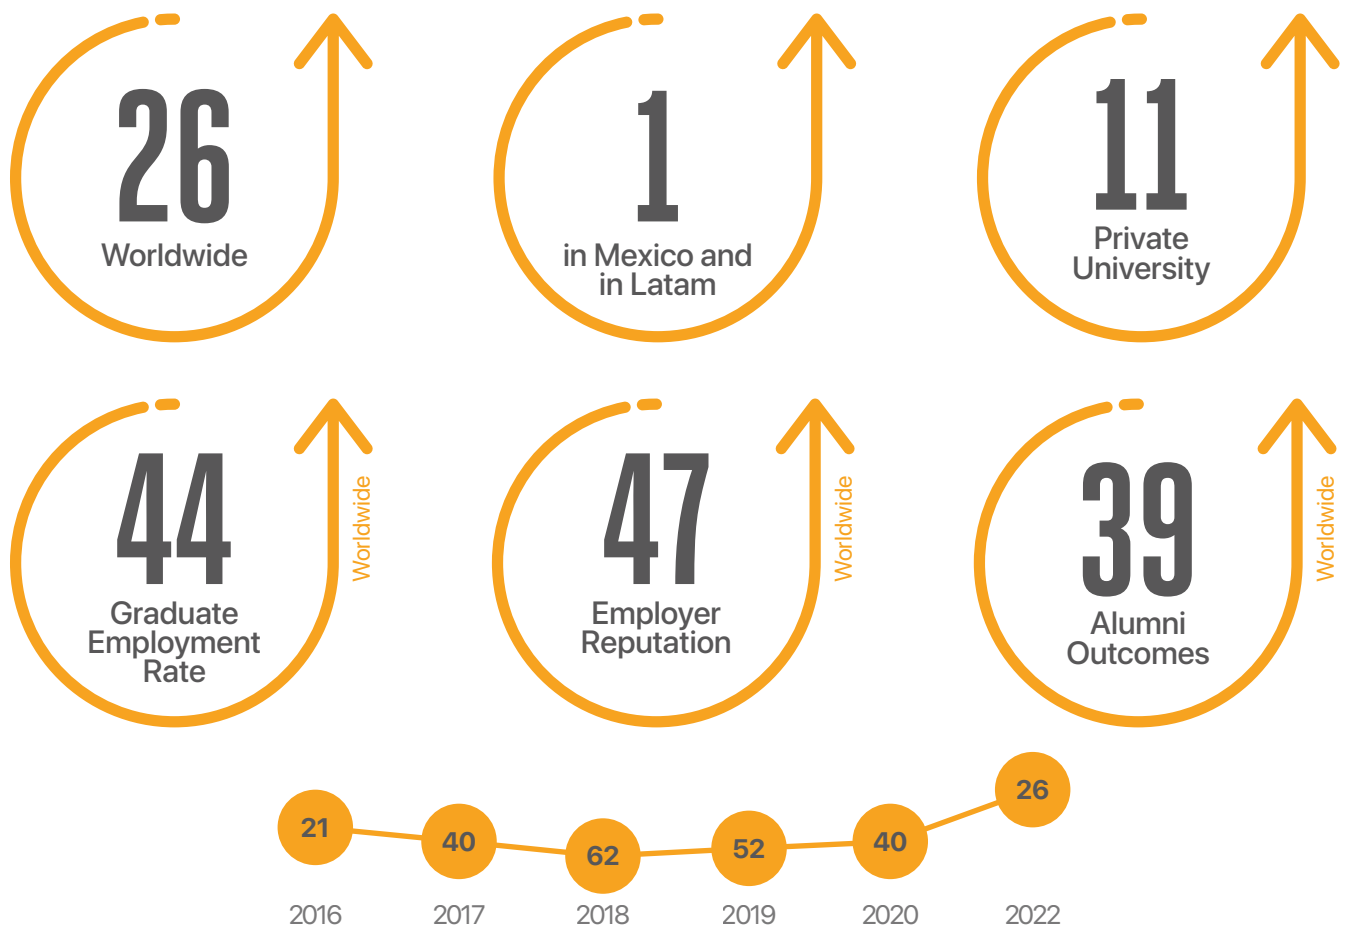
26
Worldwide

1
in Mexico and in Latam

11
Private University

44
Graduate Employment Rate
Worldwide

47
Employer Reputation
Worldwide

39
Alumni Outcomes
Worldwide

21
40
62
52
40
26

2016
2017
2018
2019
2020
2022